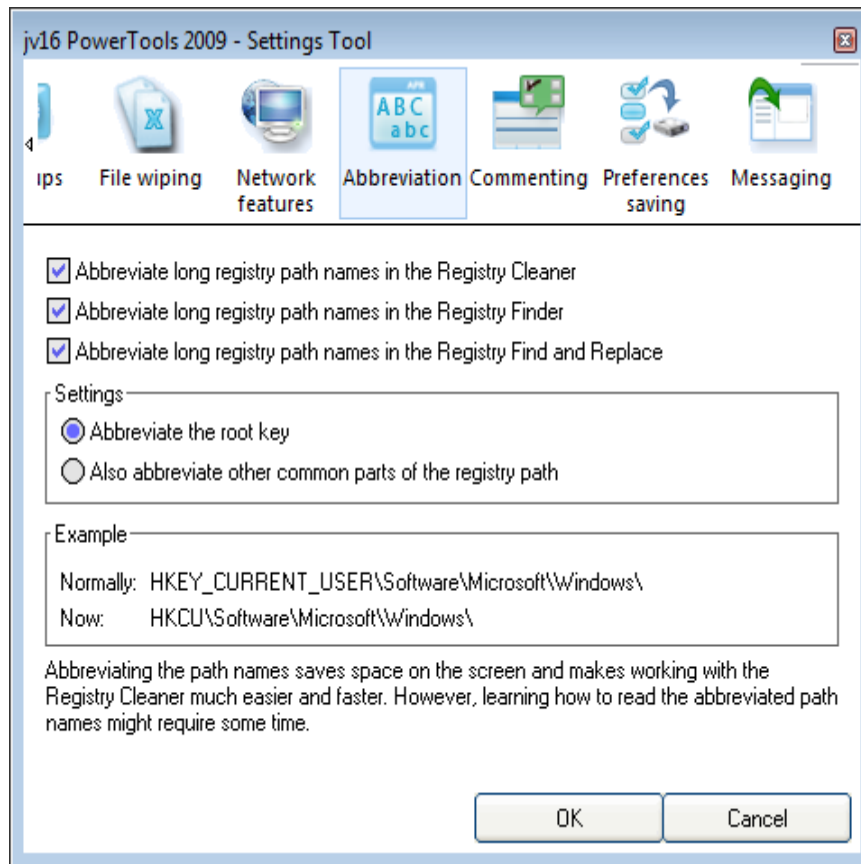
jv16 PowerTools 2009 - Settings Tool

ups

File wiping

Network features

ABC abc

Abbreviation

Commenting

Preferences saving

Messaging

Abbreviate long registry path names in the Registry Cleaner

Abbreviate long registry path names in the Registry Finder

Abbreviate long registry path names in the Registry Find and Replace

Settings

Abbreviate the root key

Also abbreviate other common parts of the registry path

Example

Normally: HKEY_CURRENT_USER\Software\Microsoft\Windows\

Now: HKCU\Software\Microsoft\Windows\

Abbreviating the path names saves space on the screen and makes working with the Registry Cleaner much easier and faster. However, learning how to read the abbreviated path names might require some time.

OK

Cancel